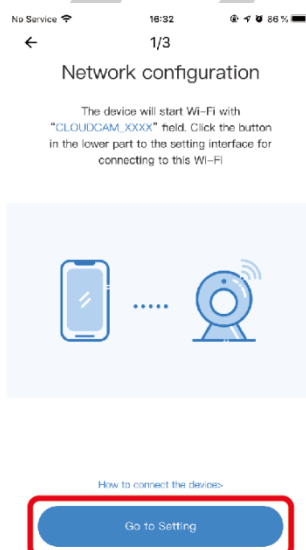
No Service 16:32 86 %

1/3

Network configuration

The device will start Wi-Fi with "CLOUDCAM_XXXX" field. Click the button in the lower part to the setting interface for connecting to this Wi-Fi

How to connect the device>

Go to Setting